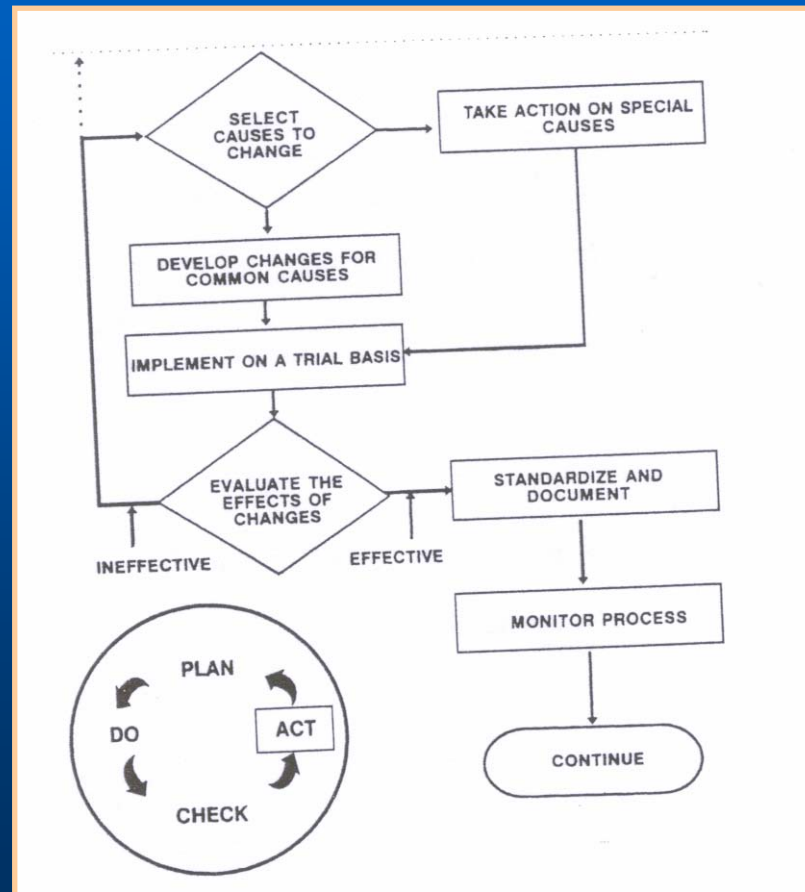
SELECT CAUSES TO CHANGE

TAKE ACTION ON SPECIAL CAUSES

DEVELOP CHANGES FOR COMMON CAUSES

IMPLEMENT ON A TRIAL BASIS

EVALUATE THE EFFECTS OF CHANGES

STANDARDIZE AND DOCUMENT

INEFFECTIVE

EFFECTIVE

MONITOR PROCESS

CONTINUE

PLAN

DO

ACT

CHECK